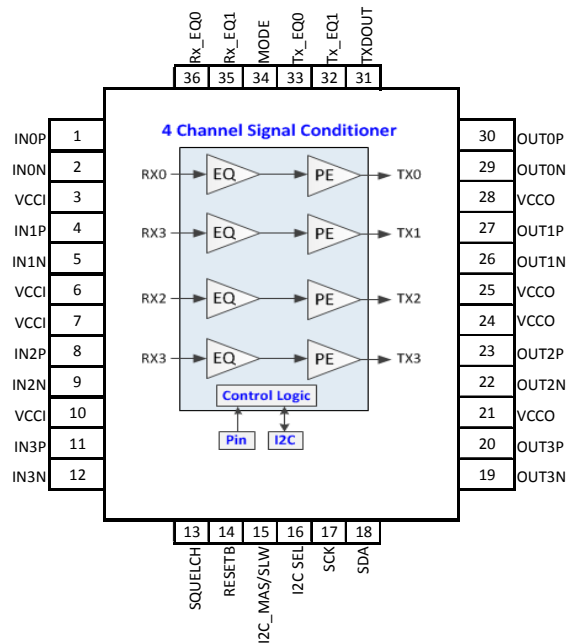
Rx_EQ0 36
Rx_EQ1 35
MODE 34
Tx_EQ0 33
Tx_EQ1 32
TXDOUT 31

4 Channel Signal Conditioner

IN0P 1
IN0N 2
VCCI 3
IN1P 4
IN1N 5
VCCI 6
VCCI 7
IN2P 8
IN2N 9
VCCI 10
IN3P 11
IN3N 12

RX0 EQ PE TX0
RX3 EQ PE TX1
RX2 EQ PE TX2
RX3 EQ PE TX3

Control Logic
Pin
I2C

30 OUT0P
29 OUT0N
28 VCCO
27 OUT1P
26 OUT1N
25 VCCO
24 VCCO
23 OUT2P
22 OUT2N
21 VCCO
20 OUT3P
19 OUT3N

13 SQUELCH
14 RESETB
15 I2C_MAS/SLW
16 I2C SEL
17 SCK
18 SDA